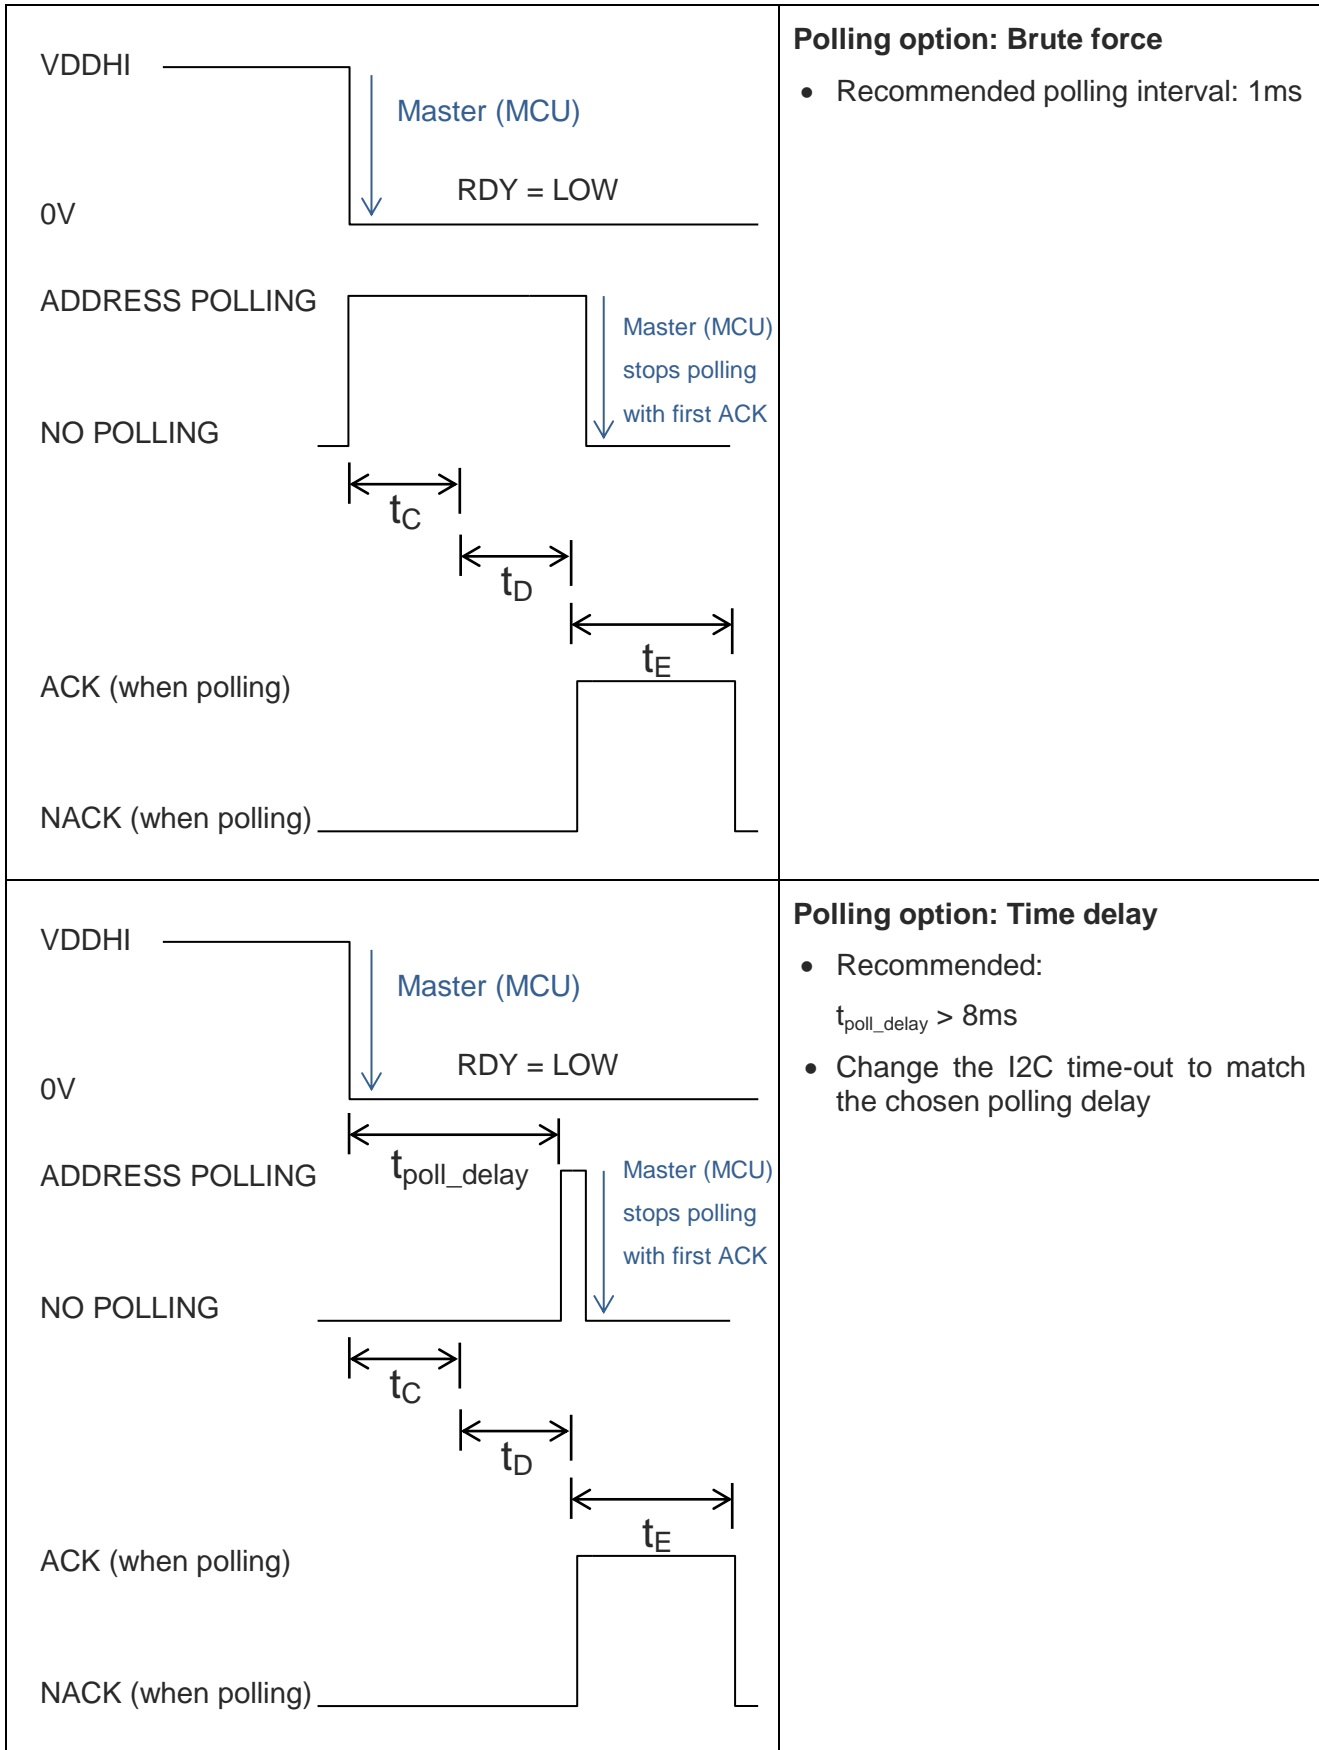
| | |
|---|---|
| VDDHI<br>Master (MCU)<br>RDY = LOW<br>0V<br>ADDRESS POLLING<br>Master (MCU) stops polling with first ACK<br>NO POLLING<br>$t_C$<br>$t_D$<br>$t_E$<br>ACK (when polling)<br>NACK (when polling) | **Polling option: Brute force**<br>• Recommended polling interval: 1ms |
| VDDHI<br>Master (MCU)<br>RDY = LOW<br>0V<br>$t_{poll\_delay}$<br>ADDRESS POLLING<br>Master (MCU) stops polling with first ACK<br>NO POLLING<br>$t_C$<br>$t_D$<br>$t_E$<br>ACK (when polling)<br>NACK (when polling) | **Polling option: Time delay**<br>• Recommended:<br>$t_{poll\_delay}$ > 8ms<br>• Change the I2C time-out to match the chosen polling delay |